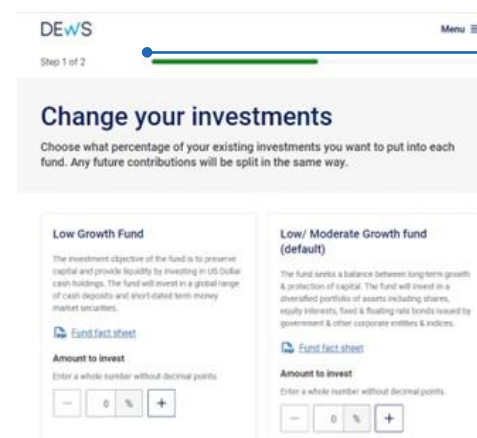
DEWS

Menu

Step 1 of 2

Change your investments

Choose what percentage of your existing investments you want to put into each fund. Any future contributions will be split in the same way.

Low Growth Fund

The investment objective of the fund is to preserve capital and provide liquidity by investing in US Dollar cash holdings. The fund will invest in a global range of cash deposits and short-dated term money market securities.

Fund fact sheet

Amount to invest

Enter a whole number without decimal points.

− 0 % +

Low/ Moderate Growth fund (default)

The fund seeks a balance between long-term growth & protection of capital. The fund will invest in a diversified portfolio of assets including shares, equity interests, fixed & floating rate bonds issued by government & other corporate entities & indices.

Fund fact sheet

Amount to invest

Enter a whole number without decimal points.

− 0 % +